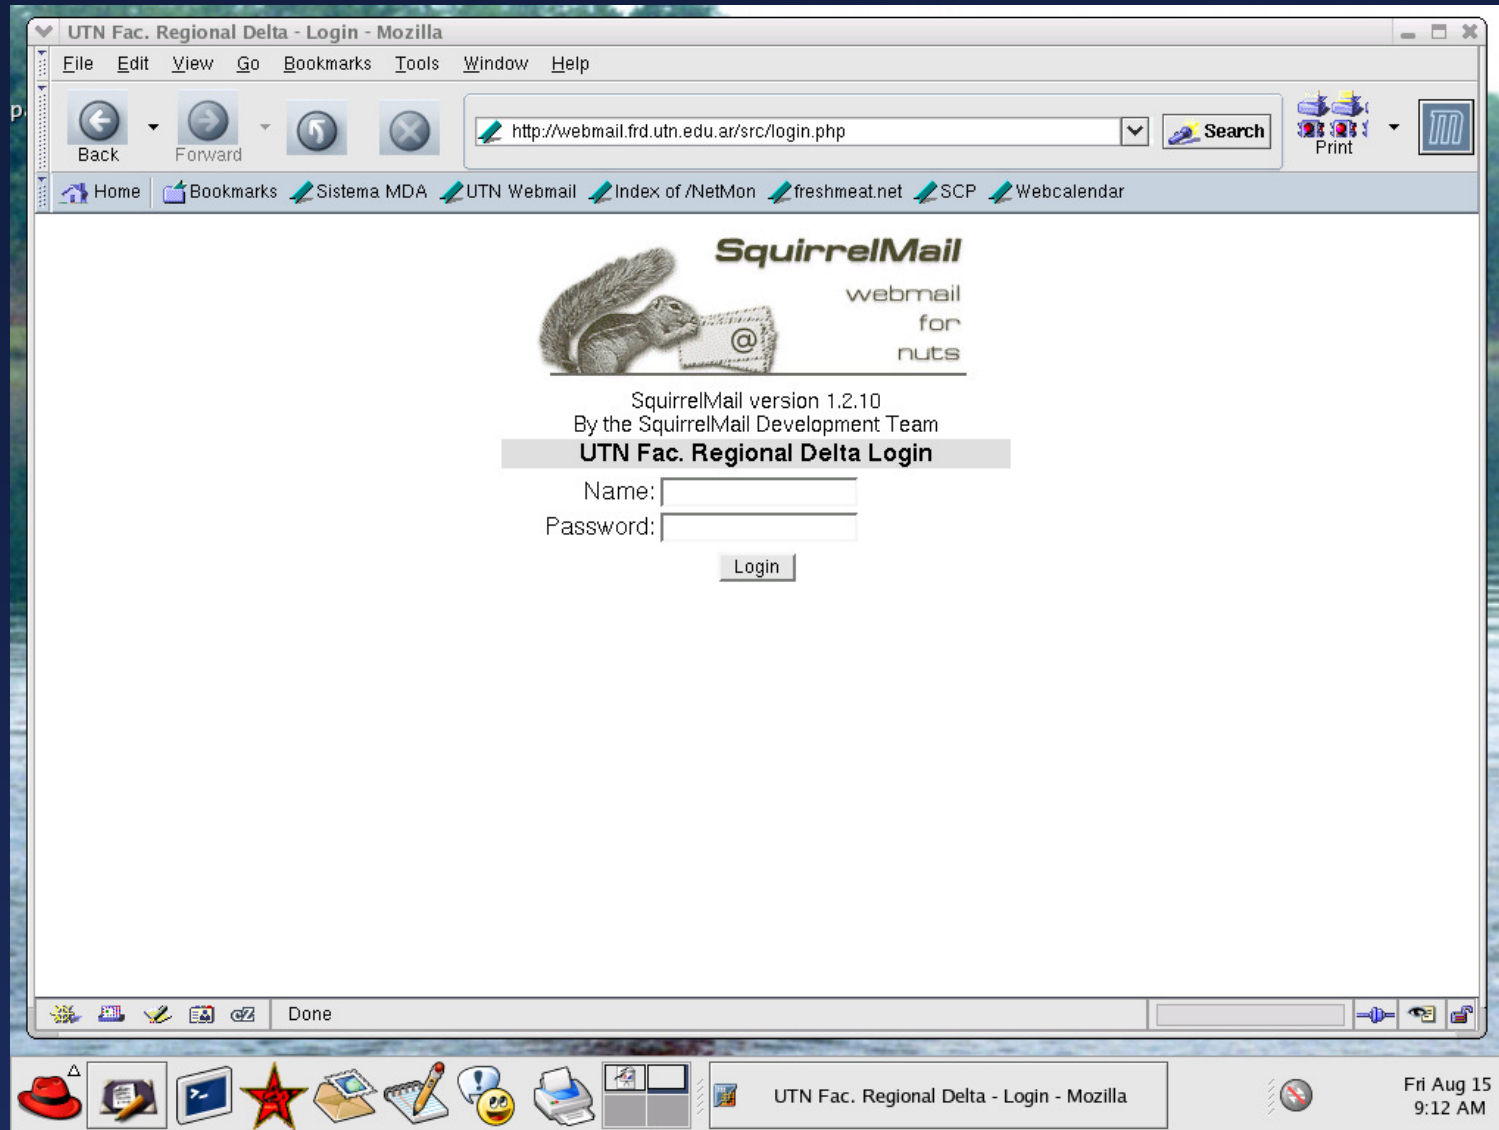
UTN Fac. Regional Delta - Login - Mozilla

File Edit View Go Bookmarks Tools Window Help

Back Forward

http://webmail.frd.utn.edu.ar/src/login.php

Search

Print

Home Bookmarks Sistema MDA UTN Webmail Index of /NetMon freshmeat.net SCP Webcalendar

SquirrelMail
webmail
for
nuts

SquirrelMail version 1.2.10
By the SquirrelMail Development Team

UTN Fac. Regional Delta Login

Name:
Password:

Login

Done

UTN Fac. Regional Delta - Login - Mozilla

Fri Aug 15
9:12 AM